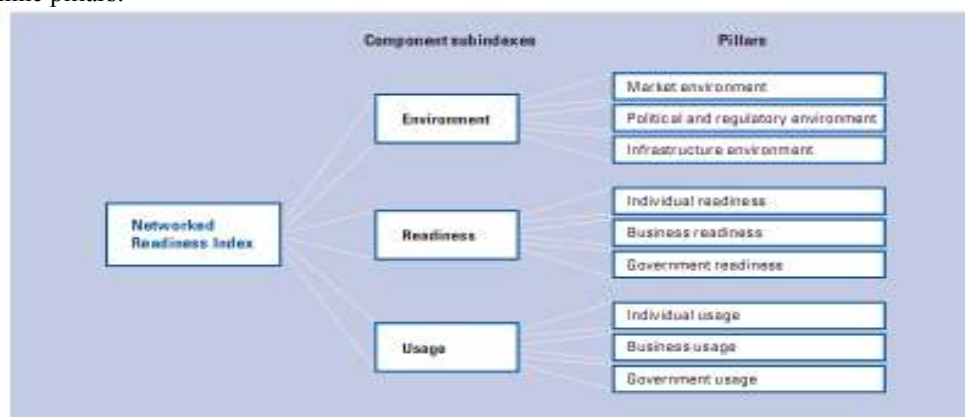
nine pillars:

Component subindexes

Pillars

Networked Readiness Index

Environment

Readiness

Usage

Market environment

Political and regulatory environment

Infrastructure environment

Individual readiness

Business readiness

Government readiness

Individual usage

Business usage

Government usage